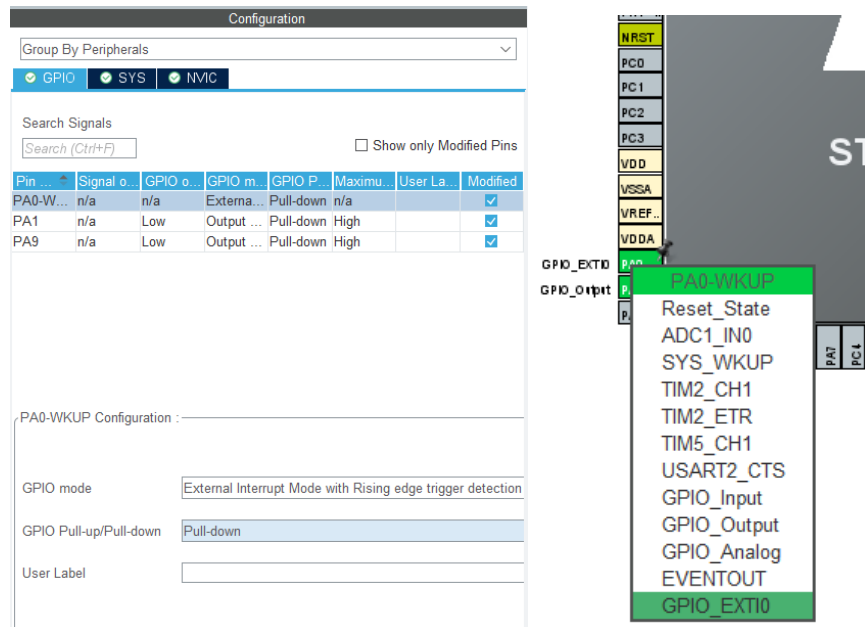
Configuration

Group By Peripherals

GPIO SYS NVIC

Search Signals

Search (Ctrl+F)

Show only Modified Pins

| Pin ... | Signal o... | GPIO o... | GPIO m... | GPIO P... | Maximu... | User La... | Modified |
|---|---|---|---|---|---|---|---|
| PA0-W... | n/a | n/a | Externa... | Pull-down | n/a | | ☑ |
| PA1 | n/a | Low | Output ... | Pull-down | High | | ☑ |
| PA9 | n/a | Low | Output ... | Pull-down | High | | ☑ |

PA0-WKUP Configuration :

GPIO mode External Interrupt Mode with Rising edge trigger detection

GPIO Pull-up/Pull-down Pull-down

User Label

NRST
PC0
PC1
PC2
PC3
VDD
VSSA
VREF..
VDDA
GPIO_EXTI0 PA0
GPIO_Output P..
P..

ST

PA7
PC4

PA0-WKUP
Reset_State
ADC1_IN0
SYS_WKUP
TIM2_CH1
TIM2_ETR
TIM5_CH1
USART2_CTS
GPIO_Input
GPIO_Output
GPIO_Analog
EVENTOUT
GPIO_EXTI0